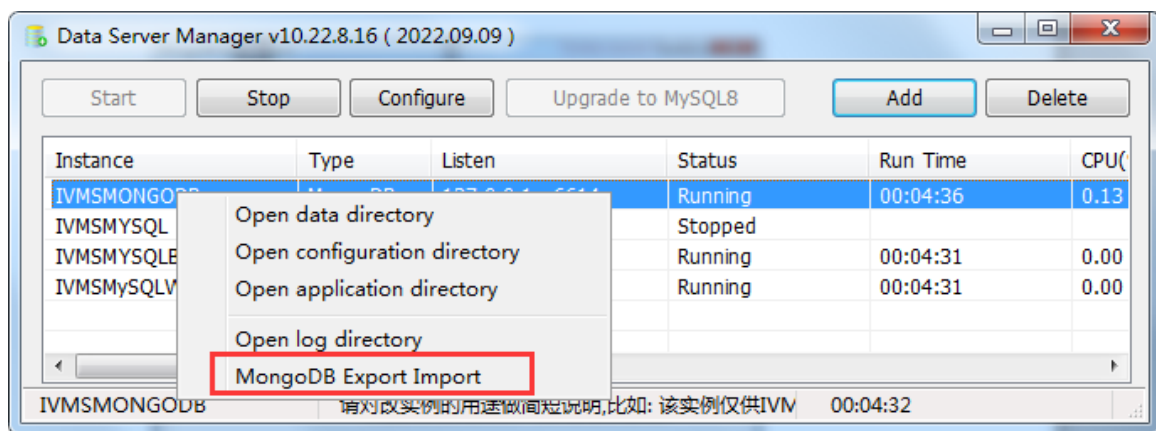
Data Server Manager v10.22.8.16 ( 2022.09.09 )

Start Stop Configure Upgrade to MySQL8 Add Delete

| Instance | Type | Listen | Status | Run Time | CPU( |
|---|---|---|---|---|---|
| IVMSMONGODB | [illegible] | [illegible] | Running | 00:04:36 | 0.13 |
| IVMSMYSQL | | | Stopped | | |
| IVMSMYSQLB | | | Running | 00:04:31 | 0.00 |
| IVMSMySQLW | | | Running | 00:04:31 | 0.00 |

Open data directory
Open configuration directory
Open application directory
Open log directory
MongoDB Export Import

IVMSMONGODB 请对该实例的用途做简短说明,比如: 该实例仅供IVM 00:04:32